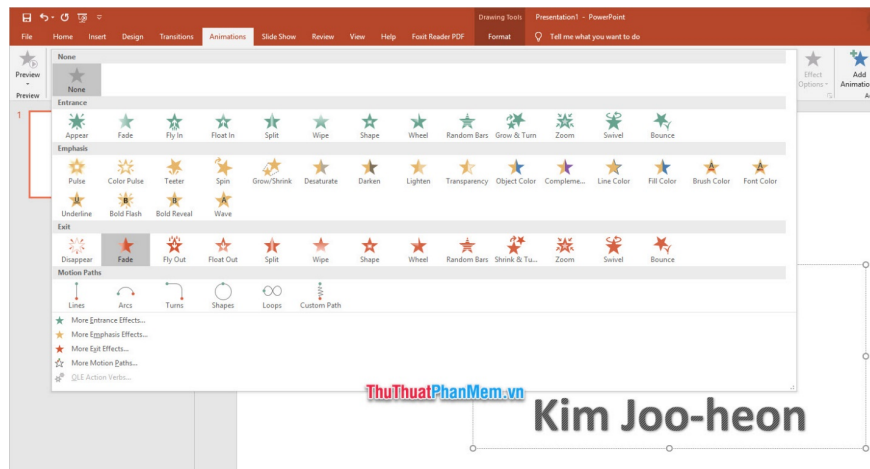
Drawing Tools Presentation1 - PowerPoint

File Home Insert Design Transitions Animations Slide Show Review View Help Foxit Reader PDF Format Tell me what you want to do

Preview

Preview

Effect Options

Add Animation

1

None

None

Entrance

Appear Fade Fly In Float In Split Wipe Shape Wheel Random Bars Grow & Turn Zoom Swivel Bounce

Emphasis

Pulse Color Pulse Teeter Spin Grow/Shrink Desaturate Darken Lighten Transparency Object Color Compleme... Line Color Fill Color Brush Color Font Color Underline Bold Flash Bold Reveal Wave

Exit

Disappear Fade Fly Out Float Out Split Wipe Shape Wheel Random Bars Shrink & Tu... Zoom Swivel Bounce

Motion Paths

Lines Arcs Turns Shapes Loops Custom Path

More Entrance Effects...
More Emphasis Effects...
More Exit Effects...
More Motion Paths...
OLE Action Verbs...

ThuThuatPhanMem.vn

Kim Joo-heon